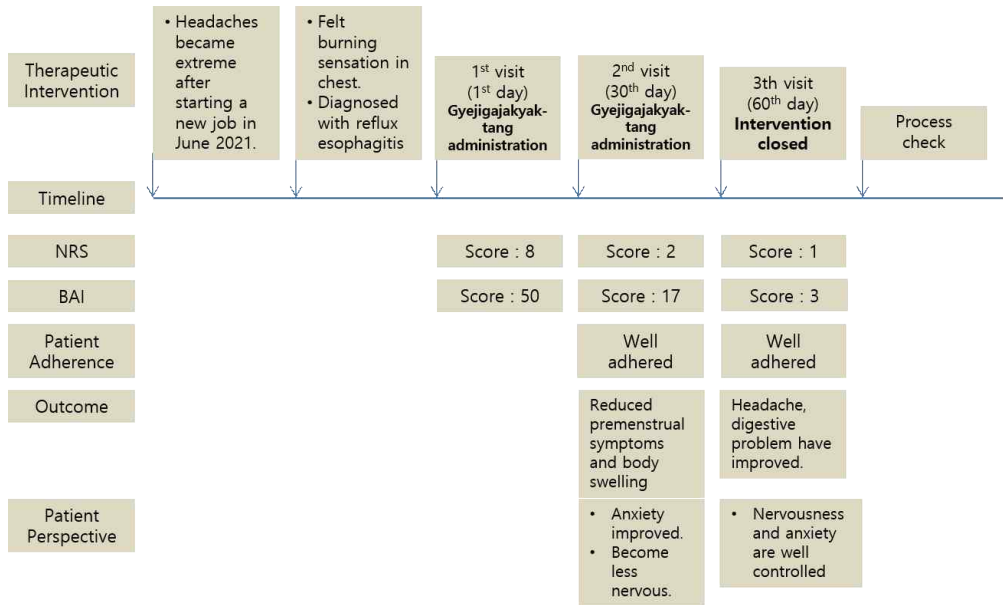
Therapeutic Intervention

• Headaches became extreme after starting a new job in June 2021.

• Felt burning sensation in chest.
• Diagnosed with reflux esophagitis

1$^{st}$ visit (1$^{st}$ day) **Gyejigajakyak-tang administration**

2$^{nd}$ visit (30$^{th}$ day) **Gyejigajakyak-tang administration**

3th visit (60$^{th}$ day) **Intervention closed**

Process check

Timeline

NRS

Score : 8

Score : 2

Score : 1

BAI

Score : 50

Score : 17

Score : 3

Patient Adherence

Well adhered

Well adhered

Outcome

Reduced premenstrual symptoms and body swelling

Headache, digestive problem have improved.

Patient Perspective

• Anxiety improved.
• Become less nervous.

• Nervousness and anxiety are well controlled